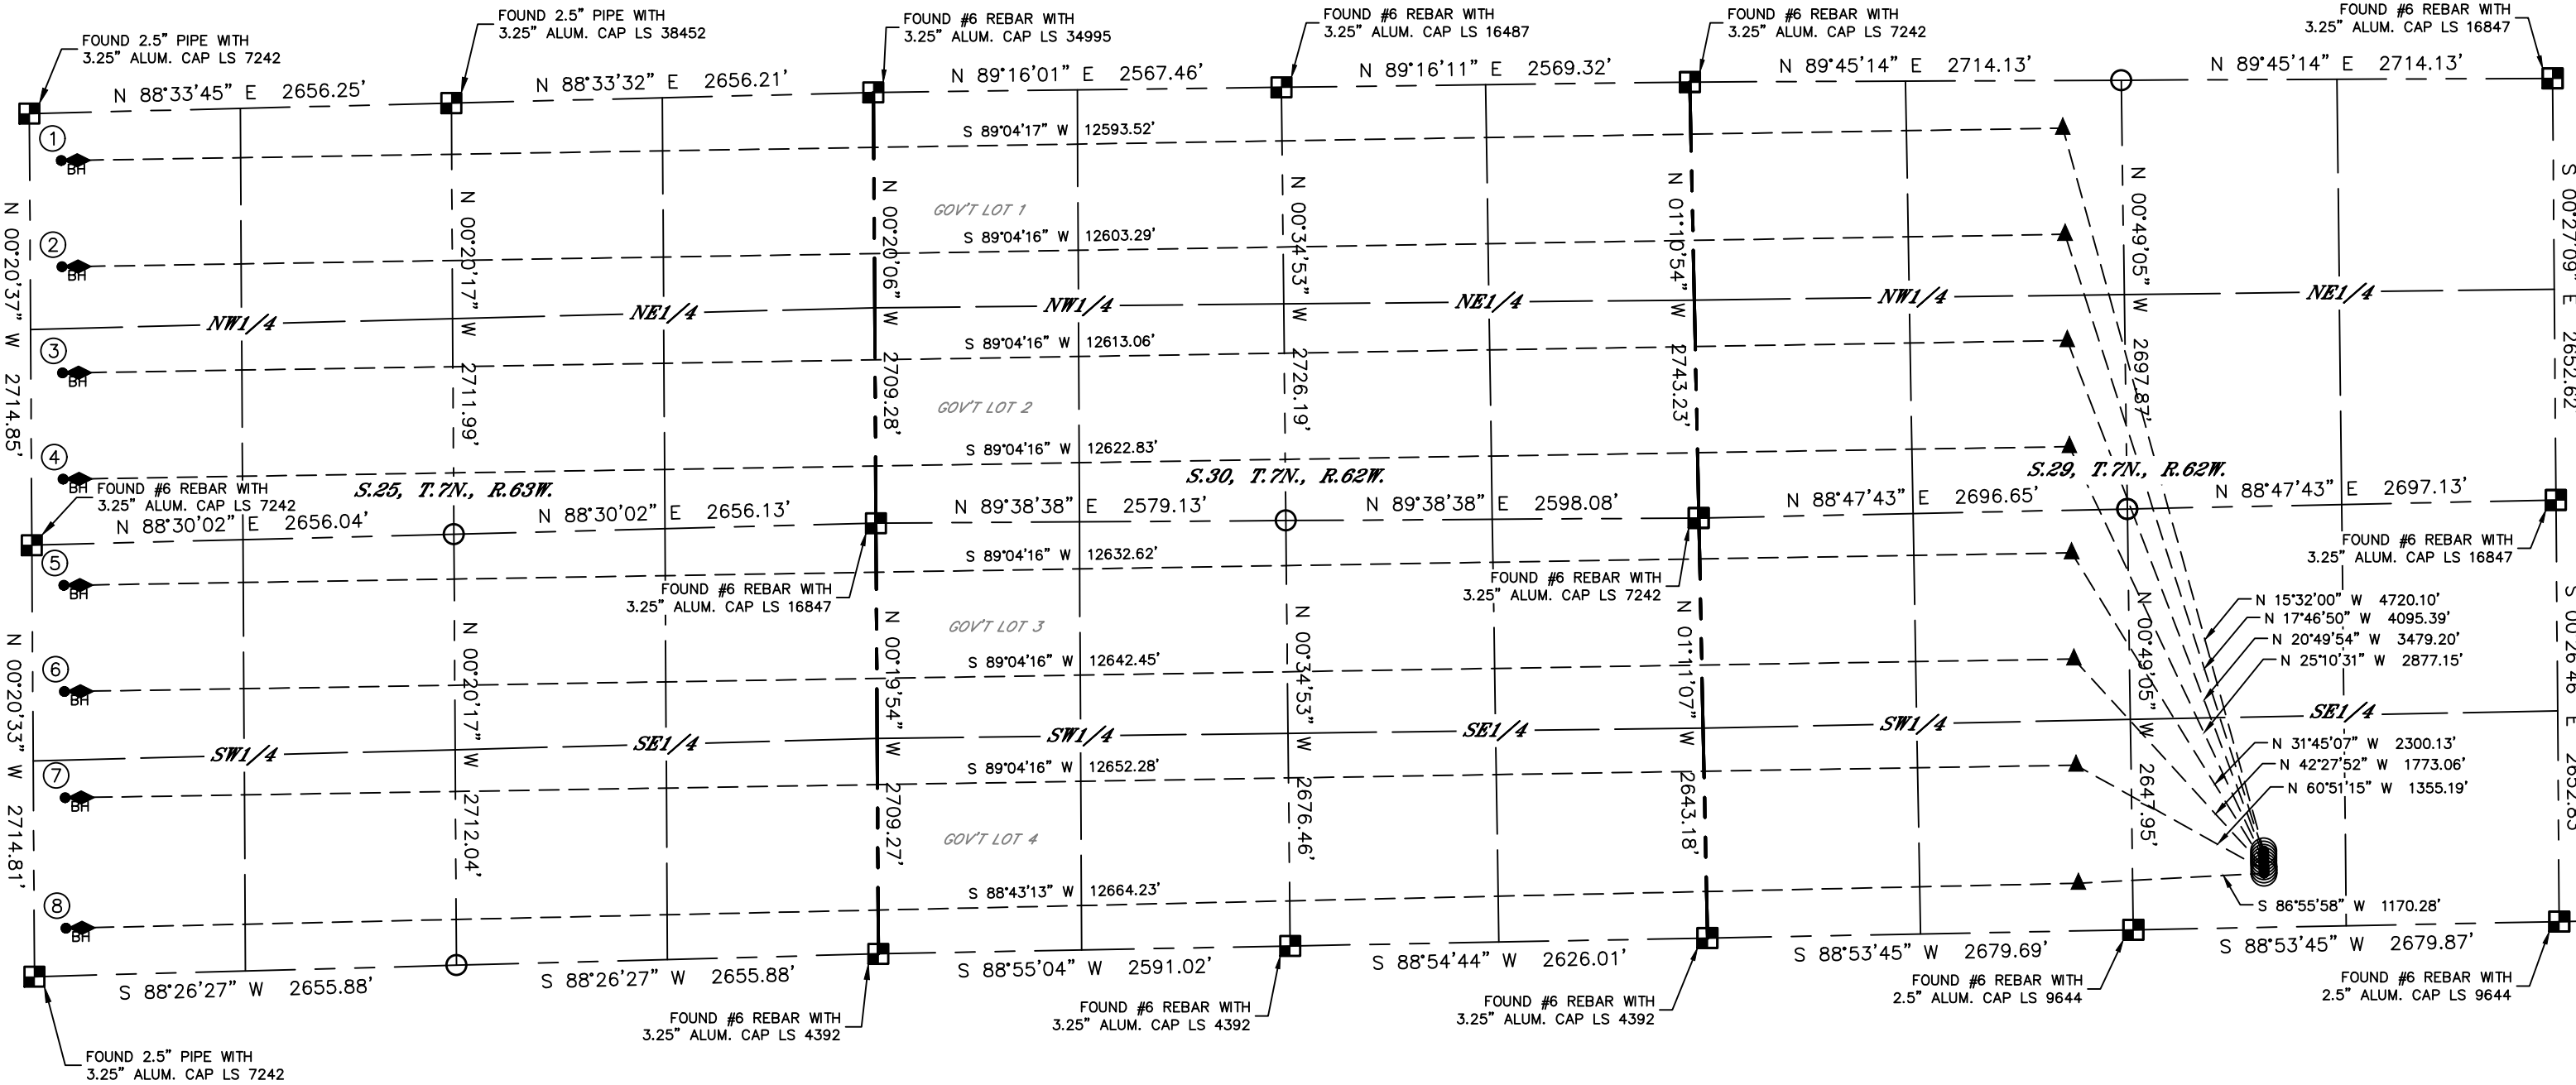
FOUND 2.5" PIPE WITH 3.25" ALUM. CAP LS 7242

FOUND 2.5" PIPE WITH 3.25" ALUM. CAP LS 38452

FOUND #6 REBAR WITH 3.25" ALUM. CAP LS 34995

FOUND #6 REBAR WITH 3.25" ALUM. CAP LS 16487

FOUND #6 REBAR WITH 3.25" ALUM. CAP LS 7242

FOUND #6 REBAR WITH 3.25" ALUM. CAP LS 16847

N 88°33'45" E 2656.25'
N 88°33'32" E 2656.21'
N 89°16'01" E 2567.46'
N 89°16'11" E 2569.32'
N 89°45'14" E 2714.13'
N 89°45'14" E 2714.13'

①
BH
S 89°04'17" W 12593.52'
N 00°20'37" W 2714.85'
N 00°20'17" W 2711.99'
N 00°20'06" W 2709.28'
GOV'T LOT 1
N 00°34'53" W 2726.19'
N 01°10'54" W 2743.23'
N 00°49'05" W 2697.87'
S 00°27'09" E 2652.62
②
BH
S 89°04'16" W 12603.29'
NW1/4
NE1/4
NW1/4
NE1/4
NW1/4
NE1/4
③
BH
S 89°04'16" W 12613.06'
GOV'T LOT 2
④
S 89°04'16" W 12622.83'
BH
FOUND #6 REBAR WITH 3.25" ALUM. CAP LS 7242
S.25, T.7N., R.63W.
S.30, T.7N., R.62W.
S.29, T.7N., R.62W.
N 88°30'02" E 2656.04'
N 88°30'02" E 2656.13'
N 89°38'38" E 2579.13'
N 89°38'38" E 2598.08'
N 88°47'43" E 2696.65'
N 88°47'43" E 2697.13'
⑤
BH
S 89°04'16" W 12632.62'
FOUND #6 REBAR WITH 3.25" ALUM. CAP LS 16847
FOUND #6 REBAR WITH 3.25" ALUM. CAP LS 7242
FOUND #6 REBAR WITH 3.25" ALUM. CAP LS 16847
N 15°32'00" W 4720.10'
N 17°46'50" W 4095.39'
N 20°49'54" W 3479.20'
N 25°10'31" W 2877.15'
GOV'T LOT 3
N 00°20'33" W 2714.81'
N 00°20'17" W 2712.04'
N 00°19'54" W 2709.27'
N 00°34'53" W 2676.46'
N 01°11'07" W 2643.18'
N 00°49'05" W 2647.95'
S 00°26'46" E 2652.65
⑥
BH
S 89°04'16" W 12642.45'
SW1/4
SE1/4
SW1/4
SE1/4
SW1/4
SE1/4
⑦
BH
S 89°04'16" W 12652.28'
N 31°45'07" W 2300.13'
N 42°27'52" W 1773.06'
N 60°51'15" W 1355.19'
GOV'T LOT 4
⑧
BH
S 88°43'13" W 12664.23'
S 86°55'58" W 1170.28'
S 88°26'27" W 2655.88'
S 88°26'27" W 2655.88'
S 88°55'04" W 2591.02'
S 88°54'44" W 2626.01'
S 88°53'45" W 2679.69'
S 88°53'45" W 2679.87'

FOUND #6 REBAR WITH 2.5" ALUM. CAP LS 9644

FOUND #6 REBAR WITH 2.5" ALUM. CAP LS 9644

FOUND #6 REBAR WITH 3.25" ALUM. CAP LS 4392

FOUND #6 REBAR WITH 3.25" ALUM. CAP LS 4392

FOUND #6 REBAR WITH 3.25" ALUM. CAP LS 4392

FOUND 2.5" PIPE WITH 3.25" ALUM. CAP LS 7242